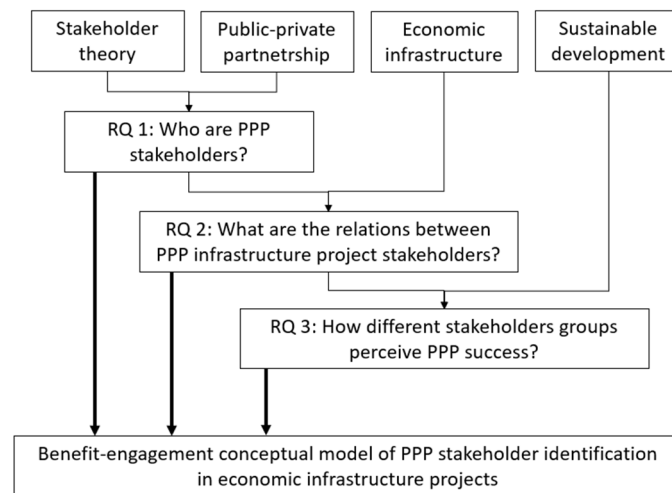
Stakeholder theory

Public-private partnetrship

Economic infrastructure

Sustainable development

RQ 1: Who are PPP stakeholders?

RQ 2: What are the relations between PPP infrastructure project stakeholders?

RQ 3: How different stakeholders groups perceive PPP success?

Benefit-engagement conceptual model of PPP stakeholder identification in economic infrastructure projects